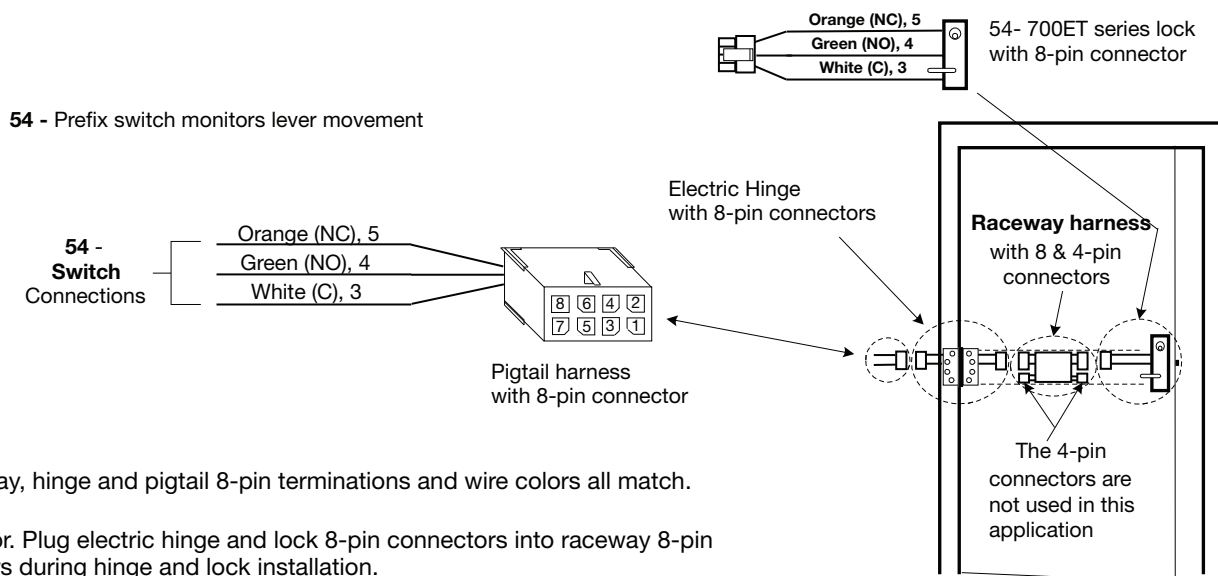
Orange (NC), 5
Green (NO), 4
White (C), 3

54- 700ET series lock with 8-pin connector

54 - Prefix switch monitors lever movement

Electric Hinge with 8-pin connectors

Raceway harness with 8 & 4-pin connectors

54 - Switch Connections

Orange (NC), 5
Green (NO), 4
White (C), 3

8 6 4 2
7 5 3 1

Pigtail harness with 8-pin connector

The 4-pin connectors are not used in this application

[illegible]ay, hinge and pigtail 8-pin terminations and wire colors all match.

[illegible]or. Plug electric hinge and lock 8-pin connectors into raceway 8-pin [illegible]s during hinge and lock installation.